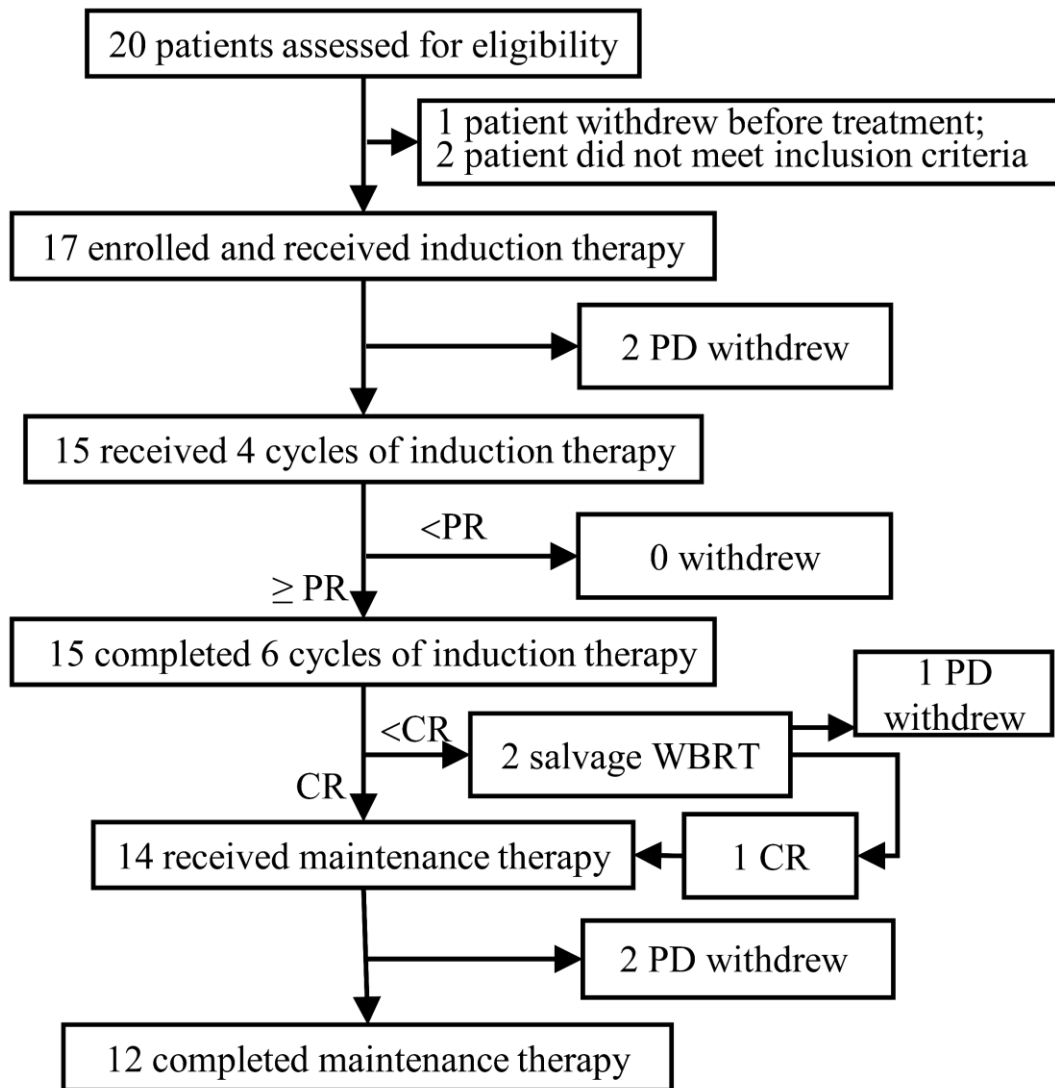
20 patients assessed for eligibility

1 patient withdrew before treatment;
2 patient did not meet inclusion criteria

17 enrolled and received induction therapy

2 PD withdrew

15 received 4 cycles of induction therapy

<PR

0 withdrew

≥ PR

15 completed 6 cycles of induction therapy

<CR

2 salvage WBRT

1 PD withdrew

CR

14 received maintenance therapy

1 CR

2 PD withdrew

12 completed maintenance therapy